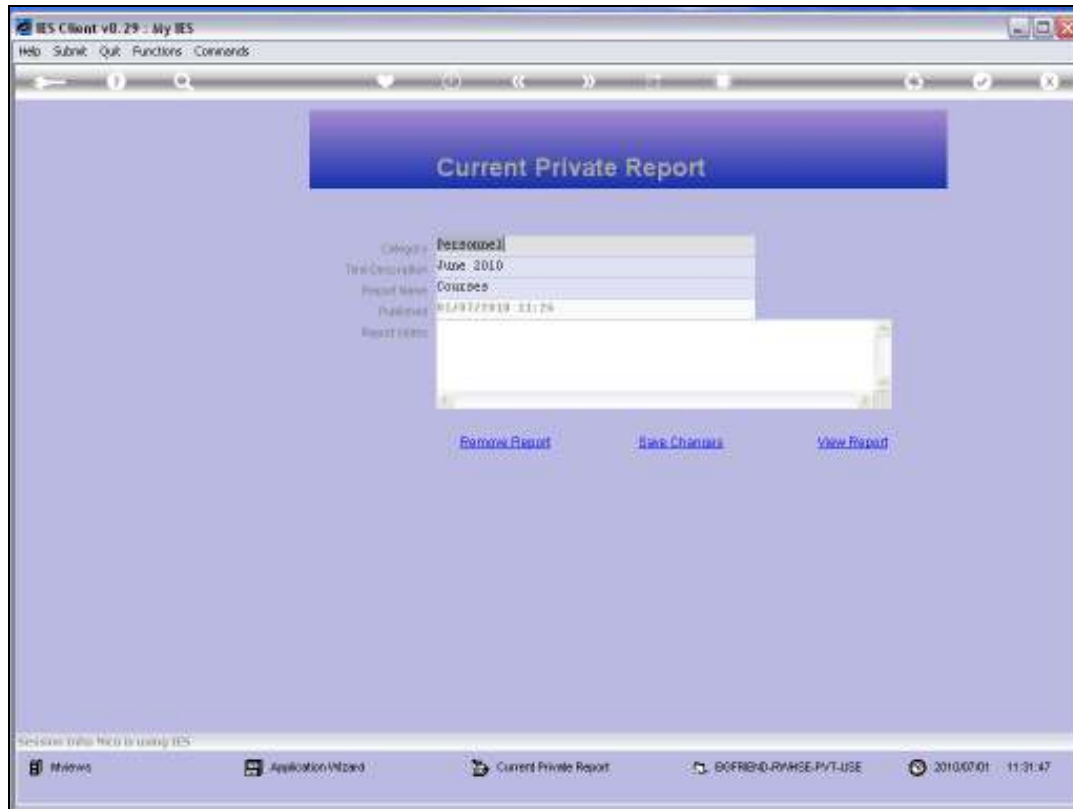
IES Client v8.29 : My IES

Help Submit Quit Functions Commands

Current Private Report

Category Personnel
Time Description June 2010
Report Name Courses
Published 01/07/2010 11:26
Report Notes

Remove Report Save Changes View Report

Session Info: Nico is using IES

Mviews Application Wizard Current Private Report BOFRIEND-RWHSE-PVT-USE 2010/07/01 11:31:47